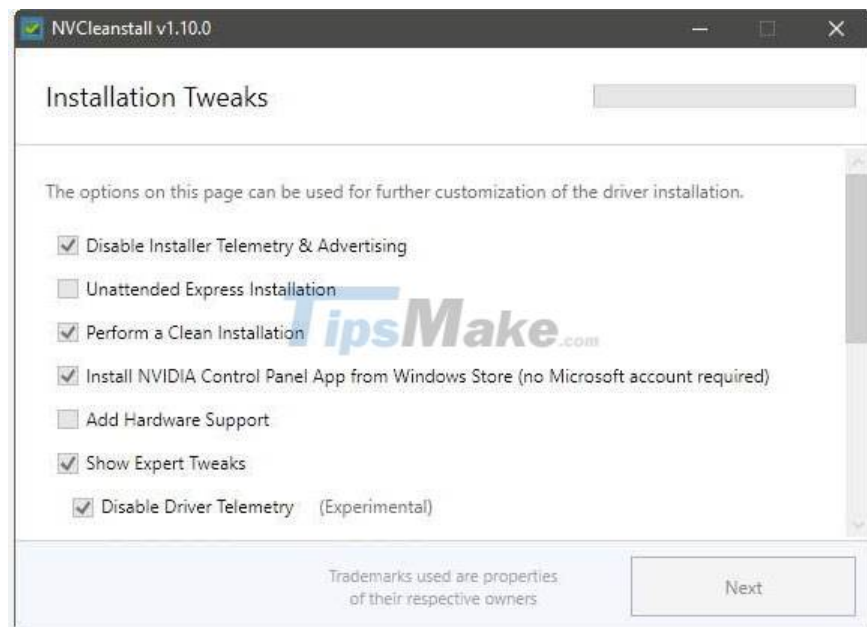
NVCleanstall v1.10.0

Installation Tweaks

The options on this page can be used for further customization of the driver installation.

Disable Installer Telemetry & Advertising

Unattended Express Installation

Perform a Clean Installation

TipsMake.com

Install NVIDIA Control Panel App from Windows Store (no Microsoft account required)

Add Hardware Support

Show Expert Tweaks

Disable Driver Telemetry (Experimental)

Trademarks used are properties of their respective owners

Next